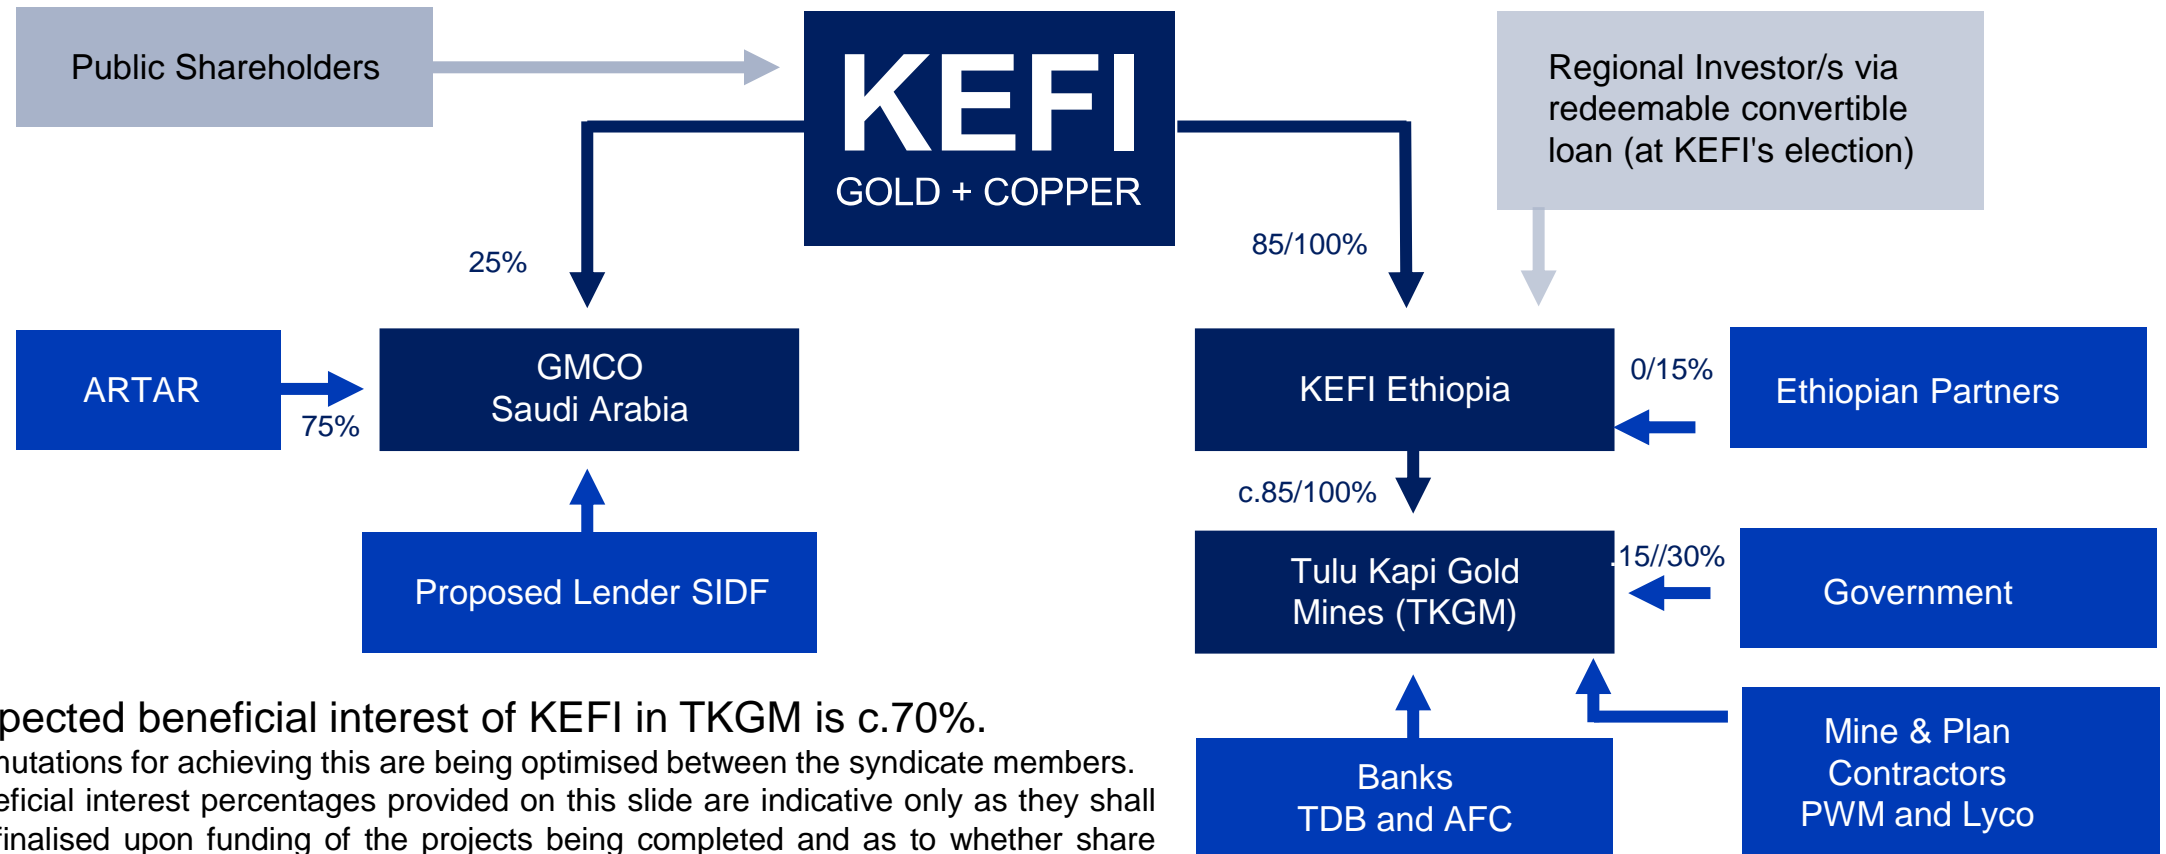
Public Shareholders

KEFI
GOLD + COPPER

Regional Investor/s via redeemable convertible loan (at KEFI's election)

25%

85/100%

ARTAR

75%

GMCO
Saudi Arabia

KEFI Ethiopia

0/15%

Ethiopian Partners

c.85/100%

Proposed Lender SIDF

Tulu Kapi Gold Mines (TKGM)

15//30%

Government

pected beneficial interest of KEFI in TKGM is c.70%.
nutations for achieving this are being optimised between the syndicate members.
eficial interest percentages provided on this slide are indicative only as they shall
finalised upon funding of the projects being completed and as to whether share

Banks
TDB and AFC

Mine & Plan
Contractors
PWM and Lyco